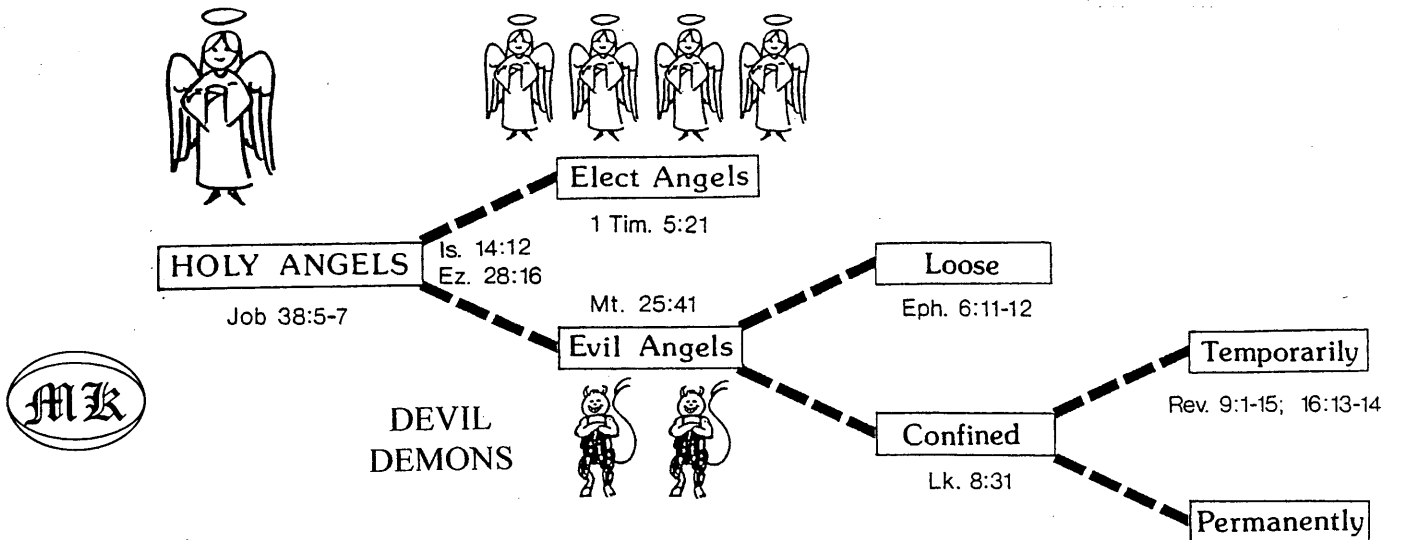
Elect Angels

1 Tim. 5:21

HOLY ANGELS

Job 38:5-7

Is. 14:12
Ez. 28:16

Mt. 25:41

Loose

Eph. 6:11-12

Evil Angels

MK

DEVIL
DEMONS

Temporarily

Rev. 9:1-15; 16:13-14

Confined

Lk. 8:31

Permanently